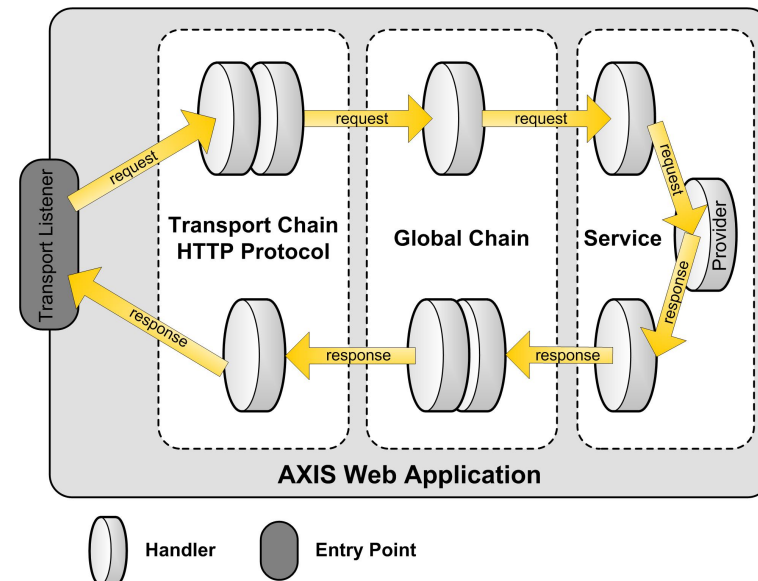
Transport Listener

request

request

request

request

Transport Chain HTTP Protocol

Global Chain

Service

Provider

response

response

response

response

AXIS Web Application

Handler

Entry Point